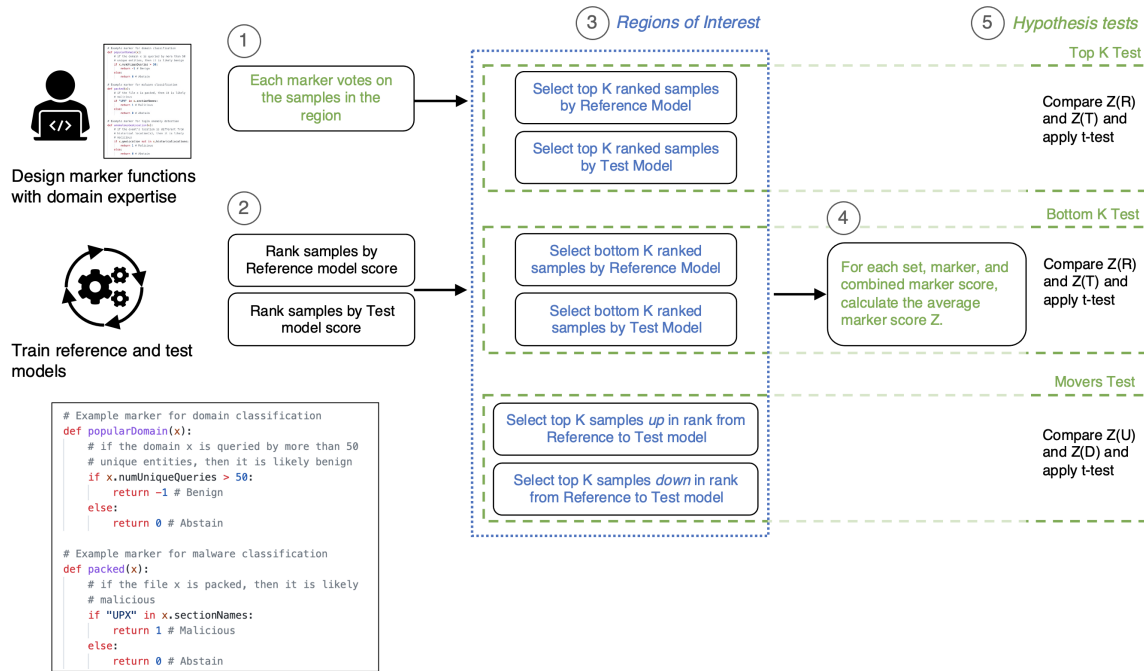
Design marker functions with domain expertise

Train reference and test models

```
# Example marker for domain classification
def popularDomain(x):
    # if the domain x is queried by more than 50
    # unique entities, then it is likely benign
    if x.numUniqueQueries > 50:
        return -1 # Benign
    else:
        return 0 # Abstain

# Example marker for malware classification
def packed(x):
    # if the file x is packed, then it is likely
    # malicious
    if "UPX" in x.sectionNames:
        return 1 # Malicious
    else:
        return 0 # Abstain
```

1

Each marker votes on the samples in the region

2

Rank samples by Reference model score

Rank samples by Test model score

3 Regions of Interest

Select top K ranked samples by Reference Model

Select top K ranked samples by Test Model

Select bottom K ranked samples by Reference Model

Select bottom K ranked samples by Test Model

Select top K samples *up* in rank from Reference to Test model

Select top K samples *down* in rank from Reference to Test model

4

For each set, marker, and combined marker score, calculate the average marker score Z.

5 Hypothesis tests

Top K Test

Compare Z(R) and Z(T) and apply t-test

Bottom K Test

Compare Z(R) and Z(T) and apply t-test

Movers Test

Compare Z(U) and Z(D) and apply t-test